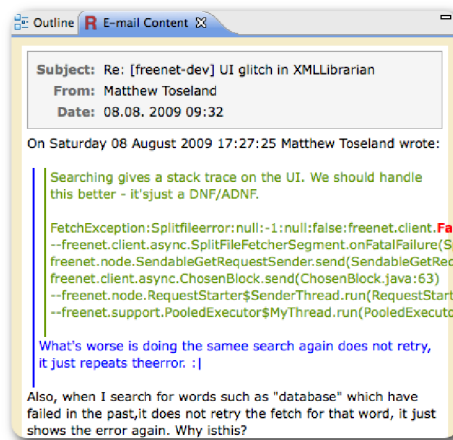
Outline  R E-mail Content ☒

Subject: Re: [freenet-dev] UI glitch in XMLLibrarian
From: Matthew Toseland
Date: 08.08. 2009 09:32

On Saturday 08 August 2009 17:27:25 Matthew Toseland wrote:

Searching gives a stack trace on the UI. We should handle this better - it'sjust a DNF/ADNF.

FetchException:Splitfileerror:null:-1:null:false:freenet.client.Fa
--freenet.client.async.SplitFileFetcherSegment.onFatalFailure(Se
freenet.node.SendableGetRequestSender.send(SendableGetReq
freenet.client.async.ChosenBlock.send(ChosenBlock.java:63)
--freenet.node.RequestStarter$SenderThread.run(RequestStart
--freenet.support.PooledExecutor$MyThread.run(PooledExecuto

What's worse is doing the samee search again does not retry, it just repeats theerror. :|

Also, when I search for words such as "database" which have failed in the past,it does not retry the fetch for that word, it just shows the error again. Why isthis?